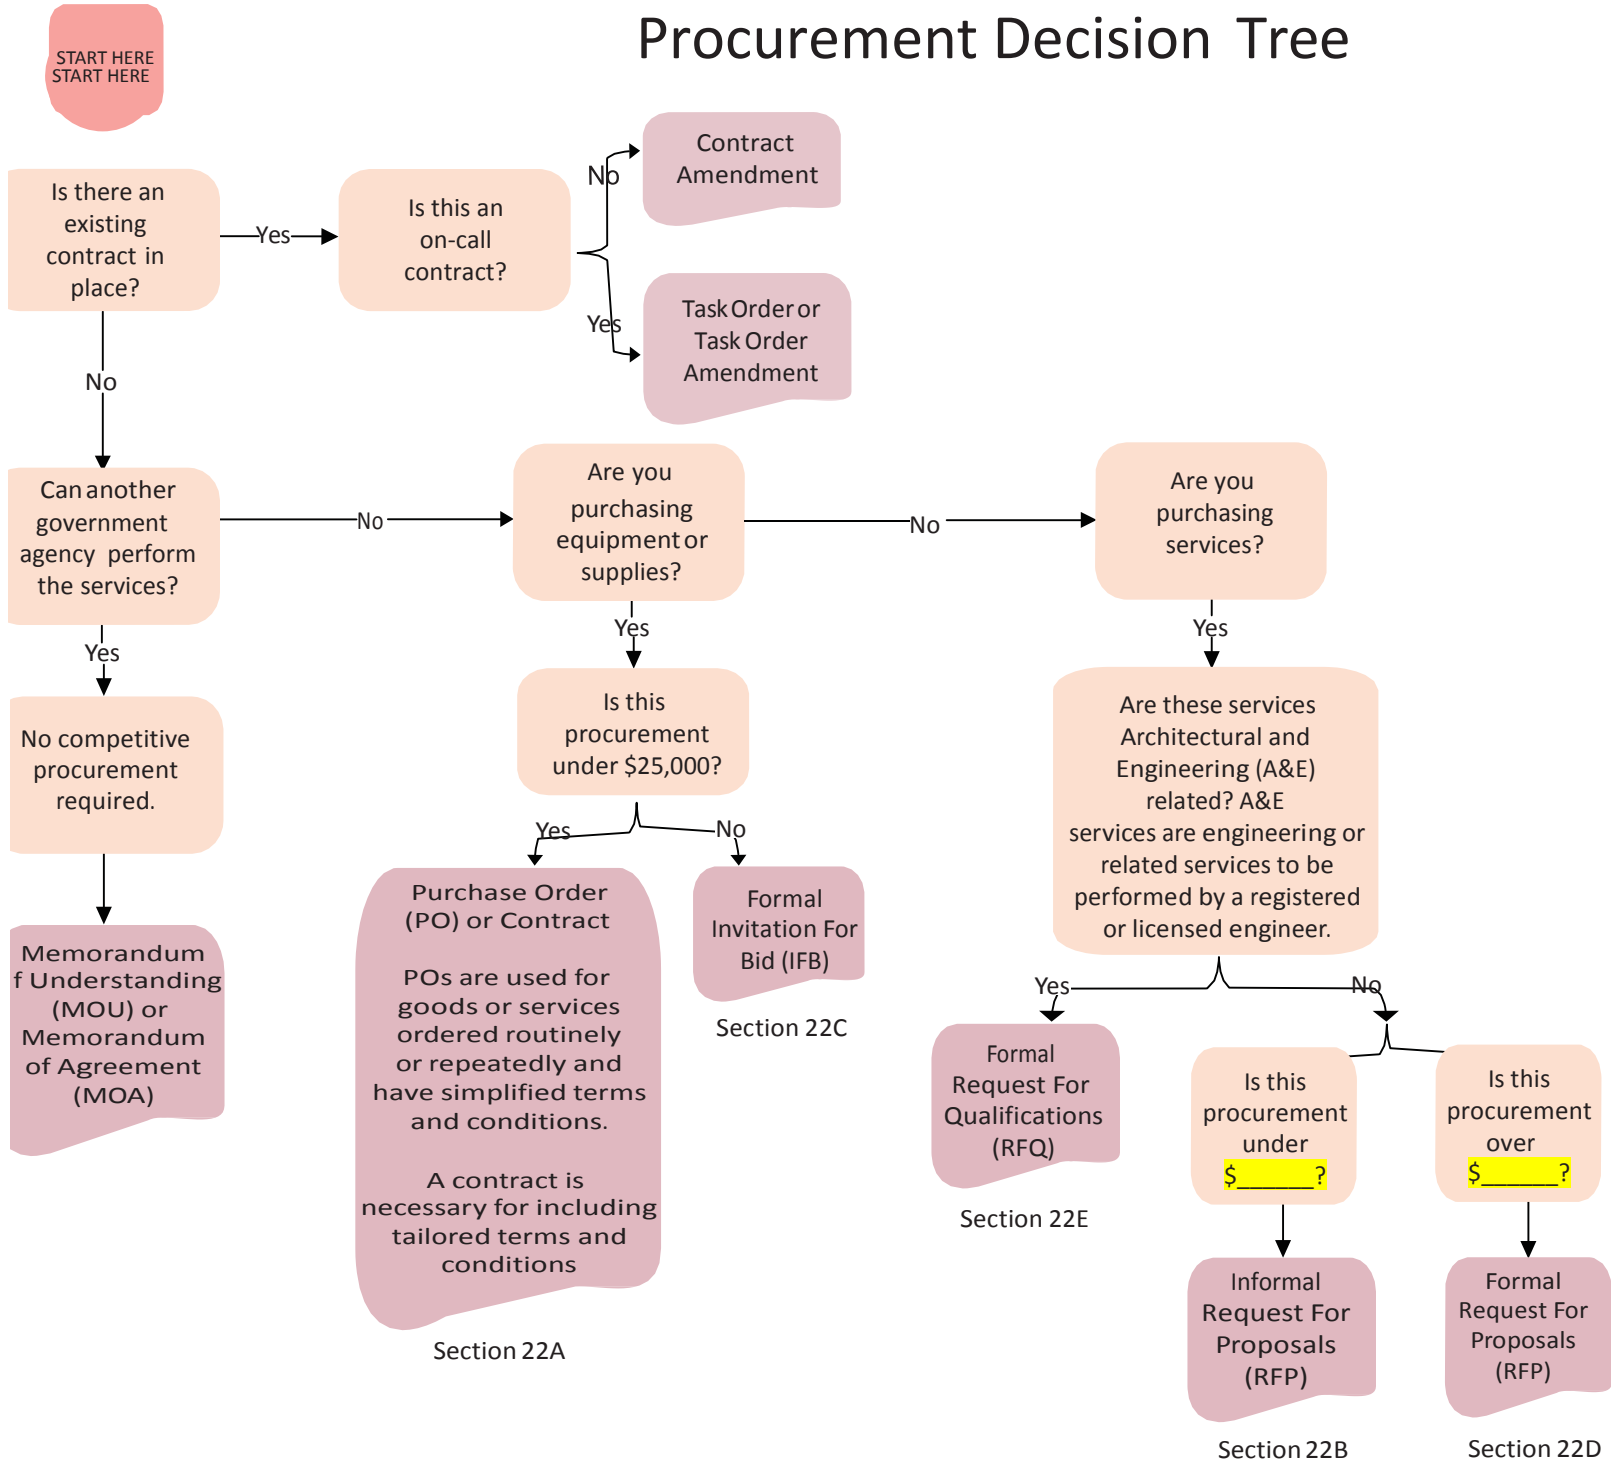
Procurement Decision Tree

START HERE
START HERE

Is there an existing contract in place?

Yes

Is this an on-call contract?

No

Contract Amendment

Yes

Task Order or Task Order Amendment

No

Can another government agency perform the services?

No

Are you purchasing equipment or supplies?

No

Are you purchasing services?

Yes

No competitive procurement required.

Memorandum f Understanding (MOU) or Memorandum of Agreement (MOA)

Yes

Is this procurement under $25,000?

Yes

No

Purchase Order (PO) or Contract

POs are used for goods or services ordered routinely or repeatedly and have simplified terms and conditions.

A contract is necessary for including tailored terms and conditions

Section 22A

Formal Invitation For Bid (IFB)

Section 22C

Yes

Are these services Architectural and Engineering (A&E) related? A&E services are engineering or related services to be performed by a registered or licensed engineer.

Yes

No

Formal Request For Qualifications (RFQ)

Section 22E

Is this procurement under $_____?

Is this procurement over $_____?

Informal Request For Proposals (RFP)

Section 22B

Formal Request For Proposals (RFP)

Section 22D